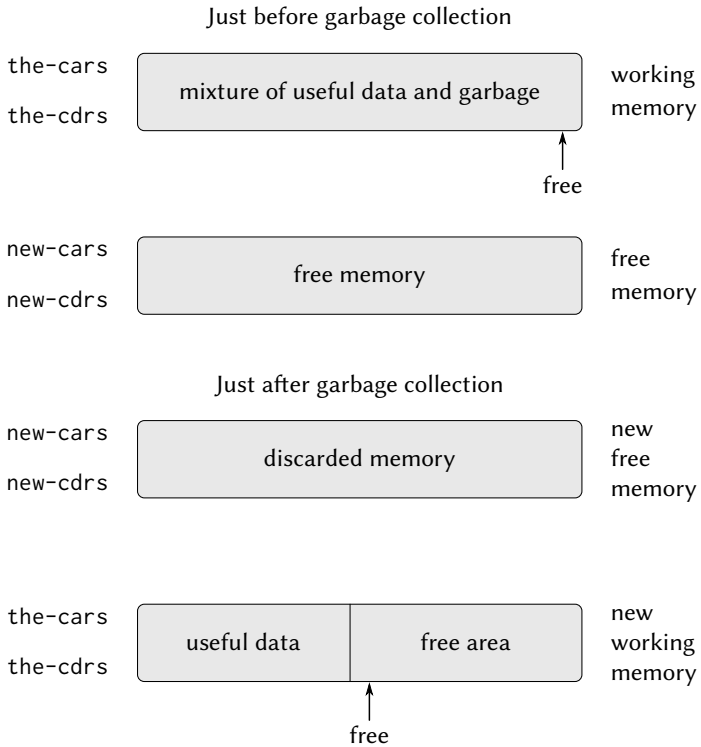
Just before garbage collection

the-cars
the-cdrs

mixture of useful data and garbage

working memory

free

new-cars
new-cdrs

free memory

free memory

Just after garbage collection

new-cars
new-cdrs

discarded memory

new free memory

the-cars
the-cdrs

useful data

free area

new working memory

free